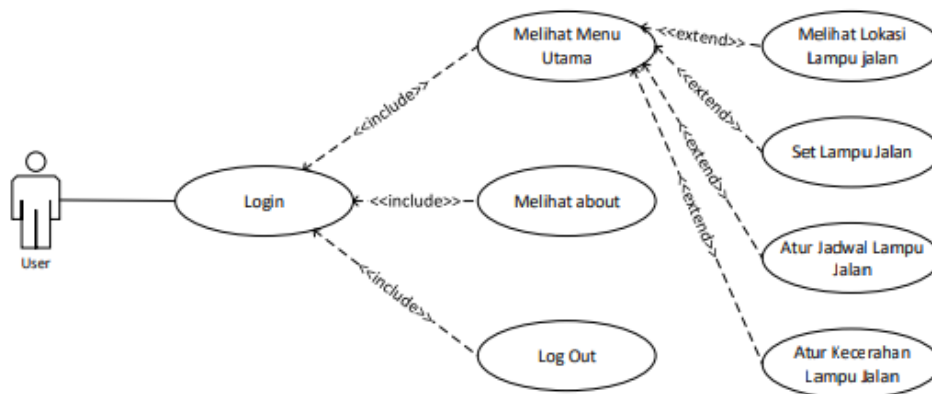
Melihat Menu Utama

<<extend>>

Melihat Lokasi Lampu jalan

<<include>>

<<extend>>

Set Lampu Jalan

<<extend>>

<<extend>>

User

Login

<<include>>

Melihat about

Atur Jadwal Lampu Jalan

<<include>>

Log Out

Atur Kecerahan Lampu Jalan